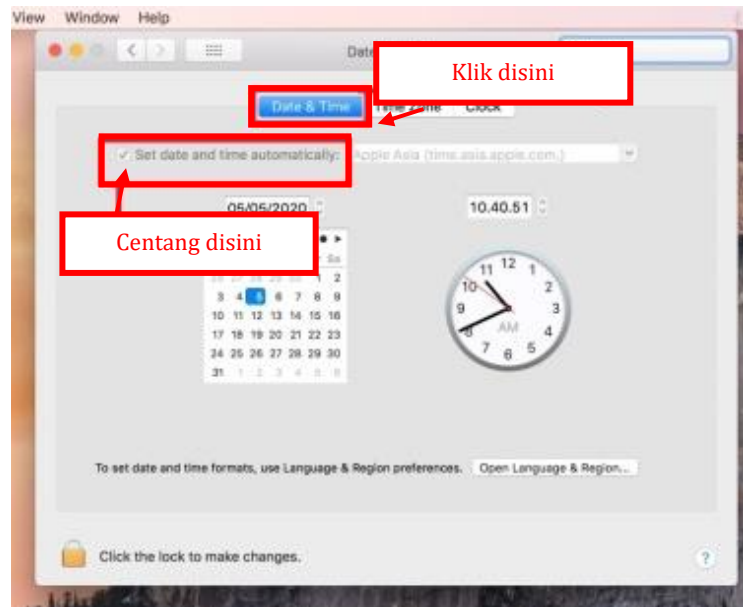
View Window Help

Date

Klik disini

Date & Time Time Zone Clock

✓ Set date and time automatically: Apple Asia (time.asia.apple.com.)

05/05/2020

10.40.51

Centang disini

Sa

1 2
3 4 5 6 7 8 9
10 11 12 13 14 15 16
17 18 19 20 21 22 23
24 25 26 27 28 29 30
31 1 2 3 4 5 6

12 1 2 3 4 5 6 7 8 9 10 11
AM

To set date and time formats, use Language & Region preferences. Open Language & Region...

Click the lock to make changes.

?